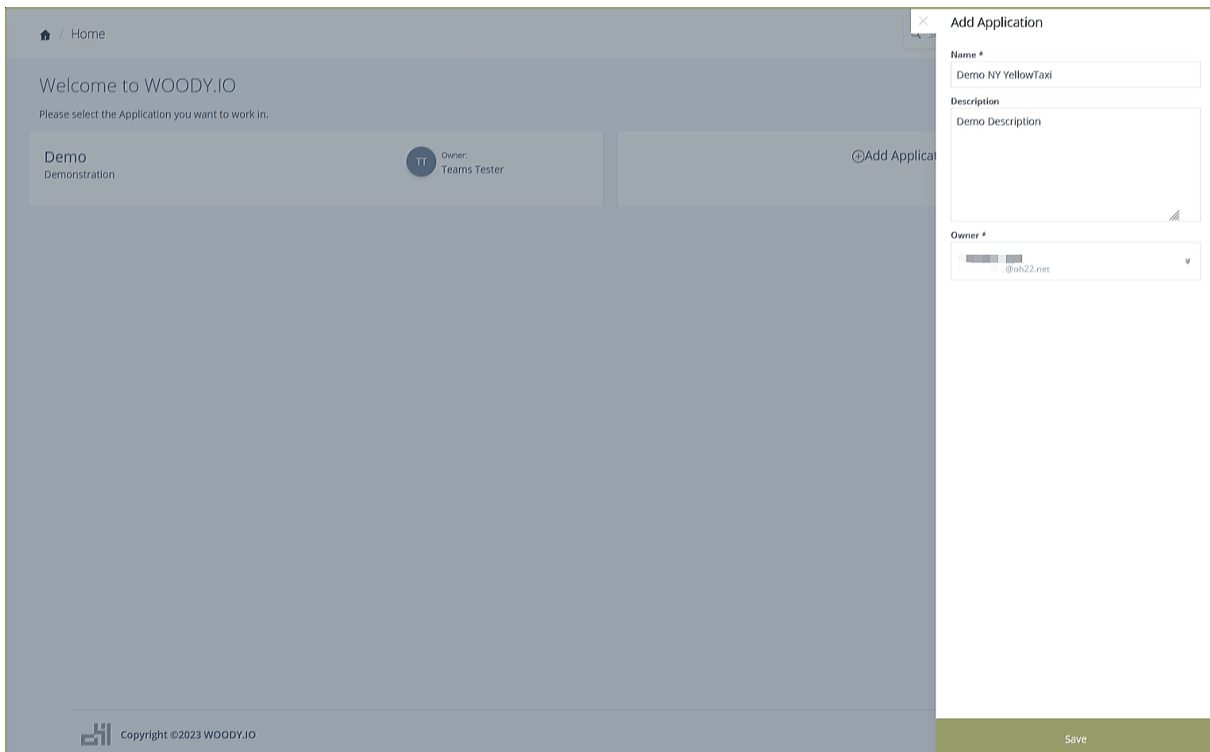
/ Home

Welcome to WOODY.IO

Please select the Application you want to work in.

Demo
Demonstration

TT Owner:
Teams Tester

⊕Add Applicat

Add Application

Name *
Demo NY YellowTaxi

Description
Demo Description

Owner *
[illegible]@oh22.net

Copyright ©2023 WOODY.IO

Save